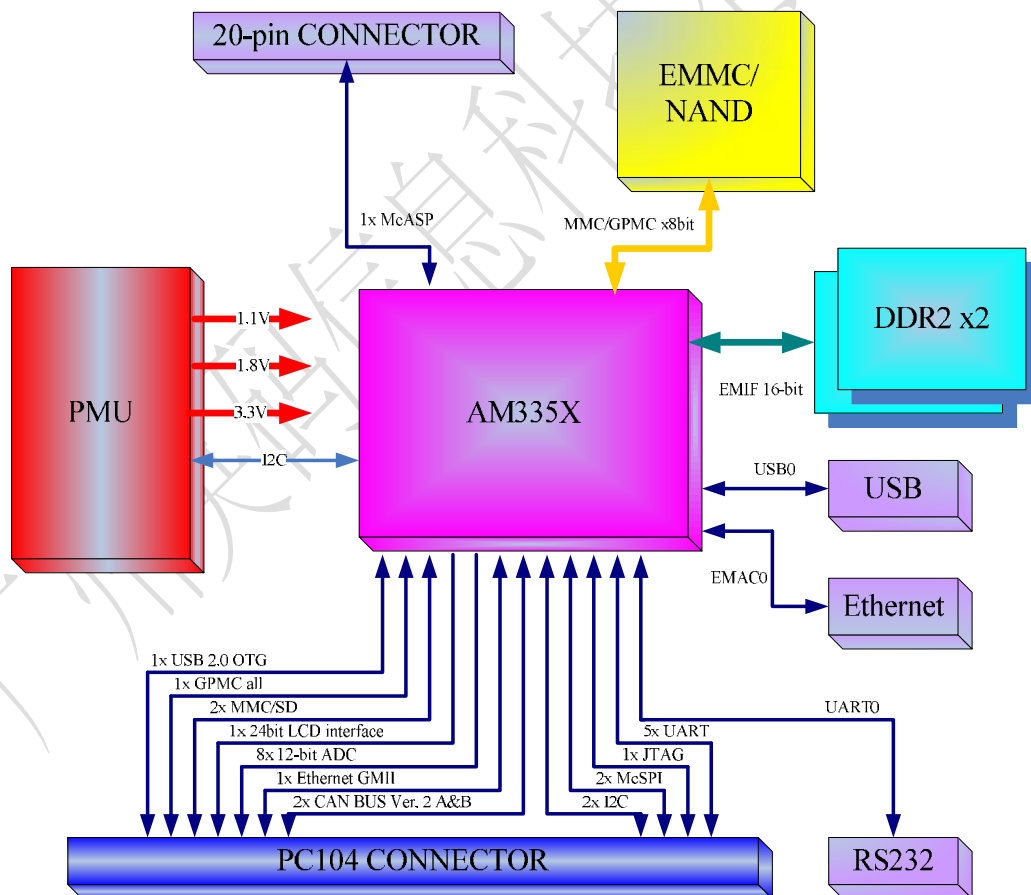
20-pin CONNECTOR

EMMC/ NAND

1x McASP

MMC/GPMC x8bit

DDR2 x2

PMU

1.1V

1.8V

3.3V

I2C

AM335X

EMIF 16-bit

USB0

USB

EMAC0

Ethernet

1x USB 2.0 OTG

1x GPMC all

2x MMC/SD

1x 24bit LCD interface

8x 12-bit ADC

1x Ethernet GMII

2x CAN BUS Ver. 2 A&B

2x I2C

2x McSPI

1x JTAG

5x UART

UART0

PC104 CONNECTOR

RS232